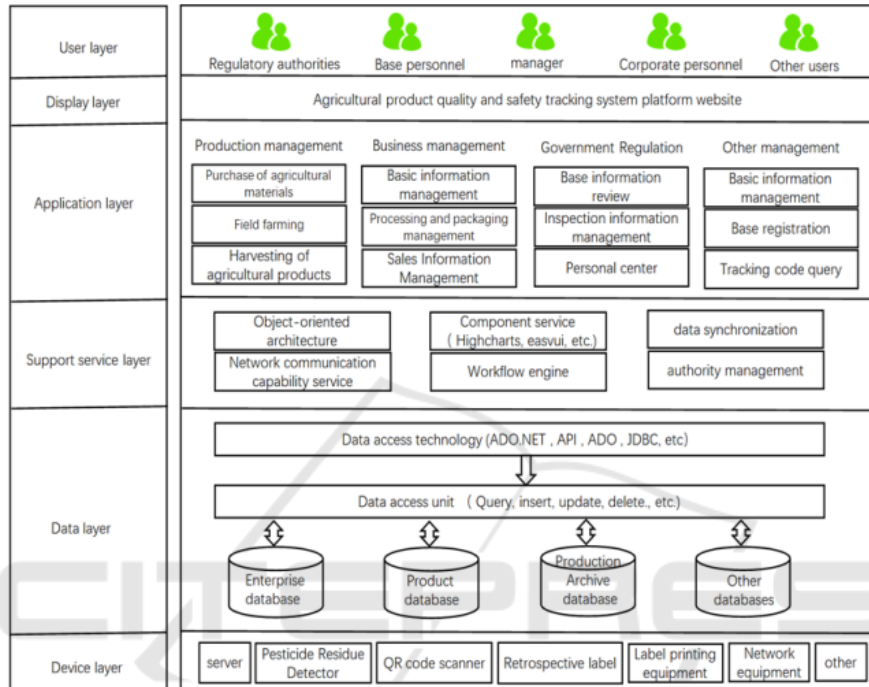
User layer

Regulatory authorities

Base personnel

manager

Corporate personnel

Other users

Display layer

Agricultural product quality and safety tracking system platform website

Application layer

Production management

Purchase of agricultural materials

Field farming

Harvesting of agricultural products

Business management

Basic information management

Processing and packaging management

Sales Information Management

Government Regulation

Base information review

Inspection information management

Personal center

Other management

Basic information management

Base registration

Tracking code query

Support service layer

Object-oriented architecture

Network communication capability service

Component service ( Highcharts, easvui, etc.)

Workflow engine

data synchronization

authority management

Data layer

Data access technology (ADO.NET , API , ADO , JDBC, etc)

Data access unit ( Query, insert, update, delete., etc.)

Enterprise database

Product database

Production Archive database

Other databases

Device layer

server

Pesticide Residue Detector

QR code scanner

Retrospective label

Label printing equipment

Network equipment

other